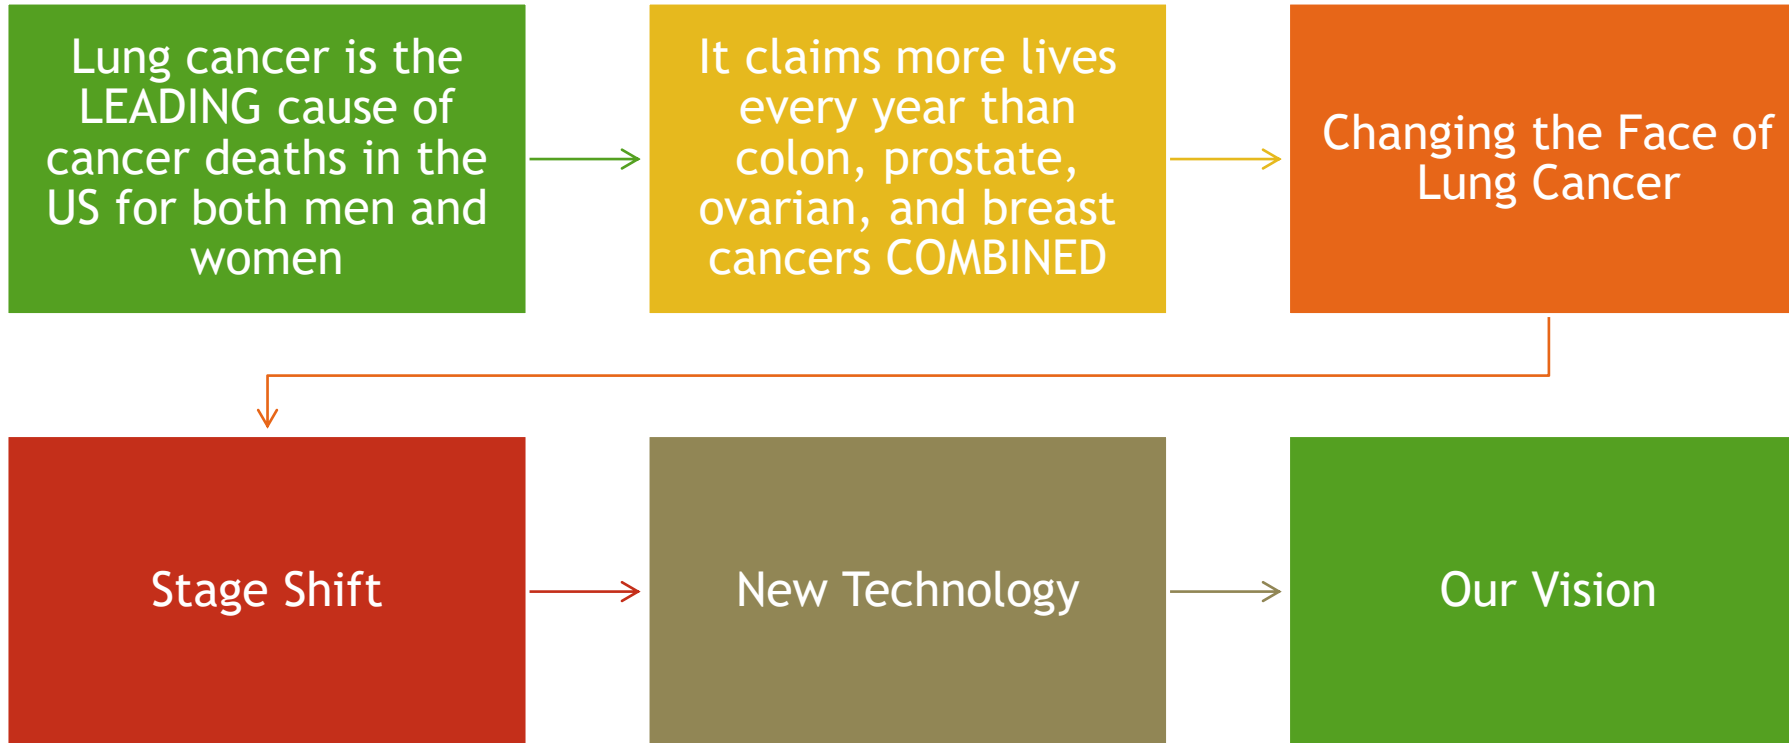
Lung cancer is the LEADING cause of cancer deaths in the US for both men and women

It claims more lives every year than colon, prostate, ovarian, and breast cancers COMBINED

Changing the Face of Lung Cancer

Stage Shift

New Technology

Our Vision